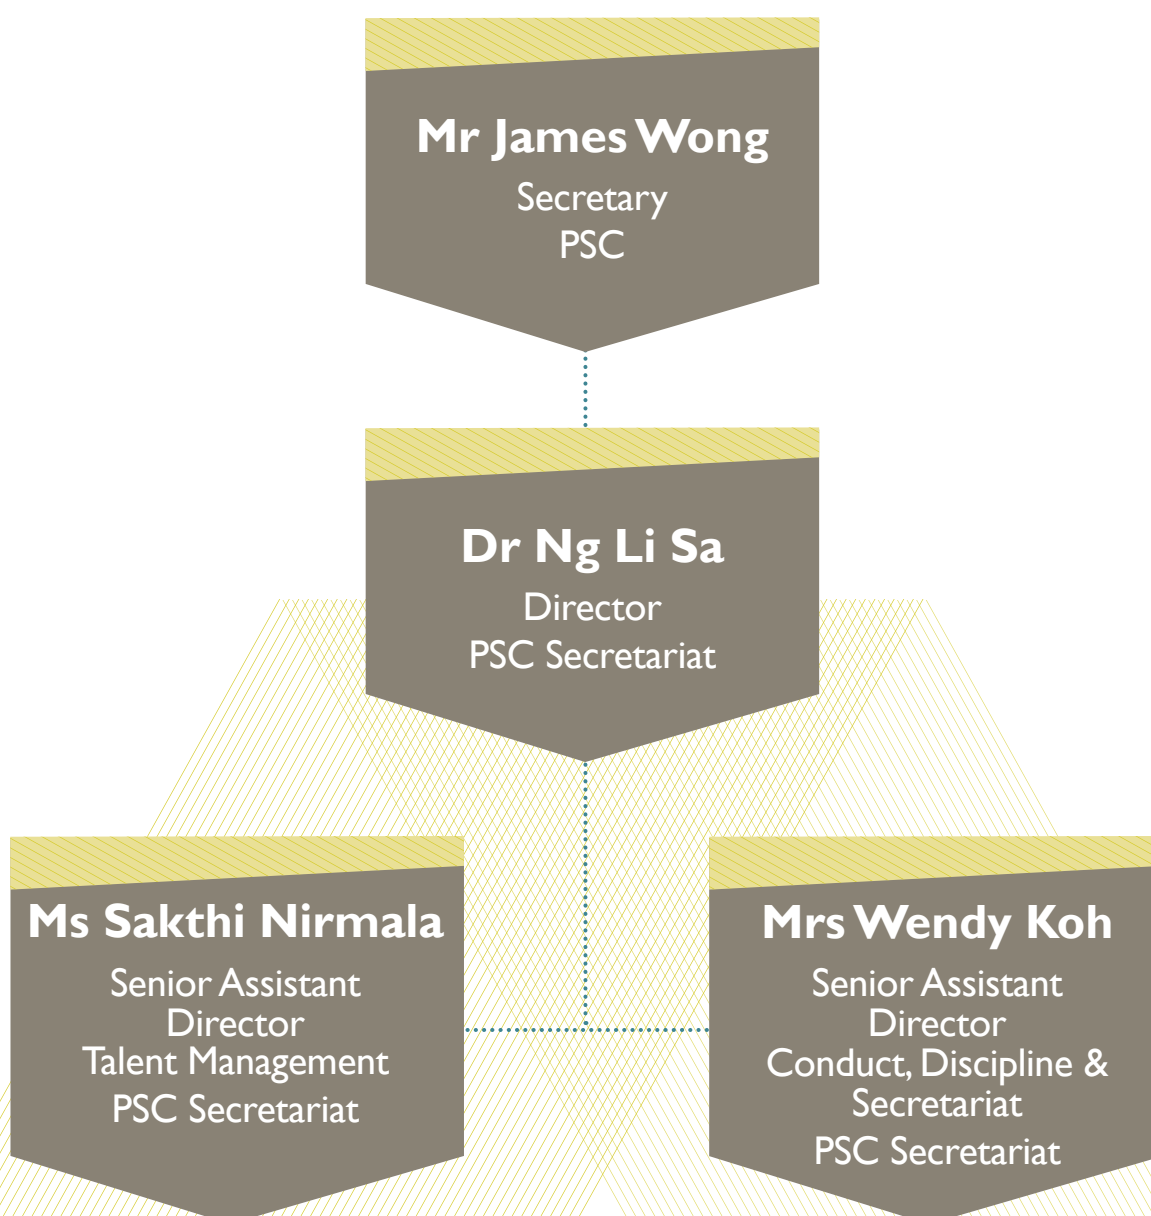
Mr James Wong
Secretary
PSC

Dr Ng Li Sa
Director
PSC Secretariat

Ms Sakthi Nirmala
Senior Assistant Director
Talent Management
PSC Secretariat

Mrs Wendy Koh
Senior Assistant Director
Conduct, Discipline & Secretariat
PSC Secretariat